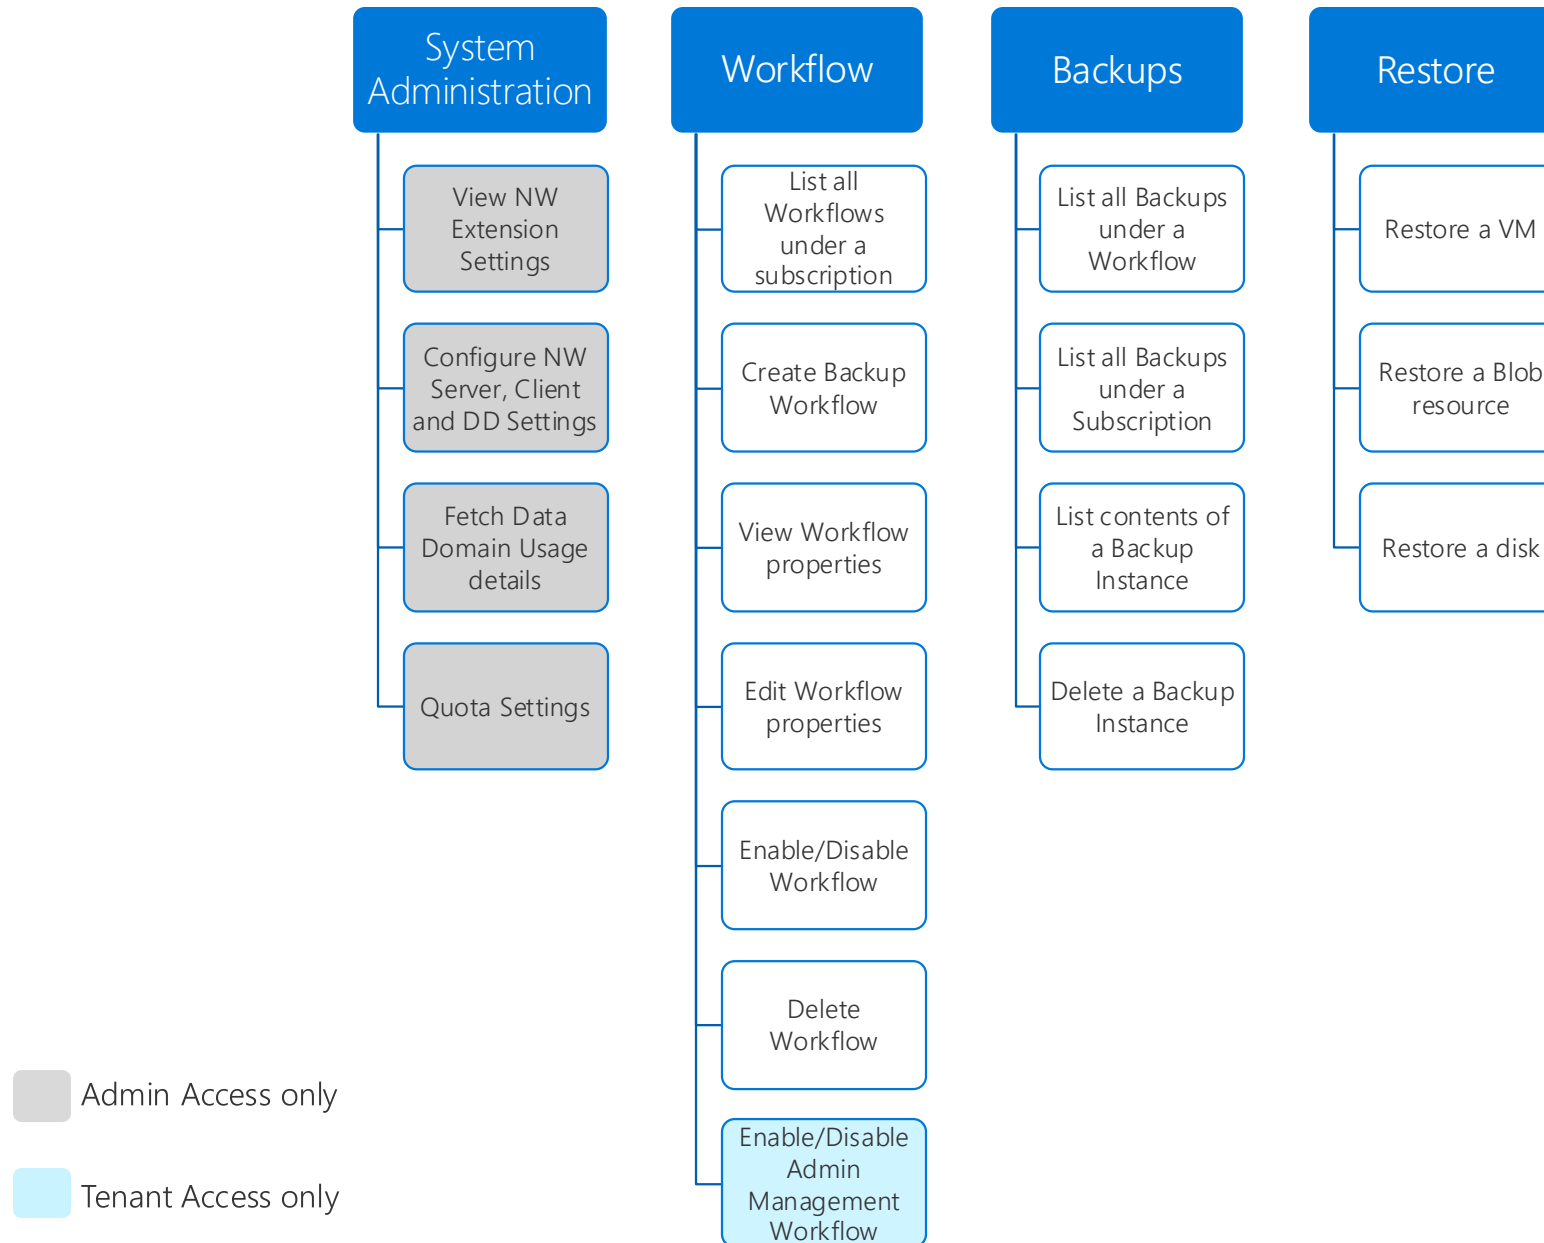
System Administration

View NW Extension Settings

Configure NW Server, Client and DD Settings

Fetch Data Domain Usage details

Quota Settings

Workflow

List all Workflows under a subscription

Create Backup Workflow

View Workflow properties

Edit Workflow properties

Enable/Disable Workflow

Delete Workflow

Enable/Disable Admin Management Workflow

Backups

List all Backups under a Workflow

List all Backups under a Subscription

List contents of a Backup Instance

Delete a Backup Instance

Restore

Restore a VM

Restore a Blob resource

Restore a disk

Admin Access only

Tenant Access only